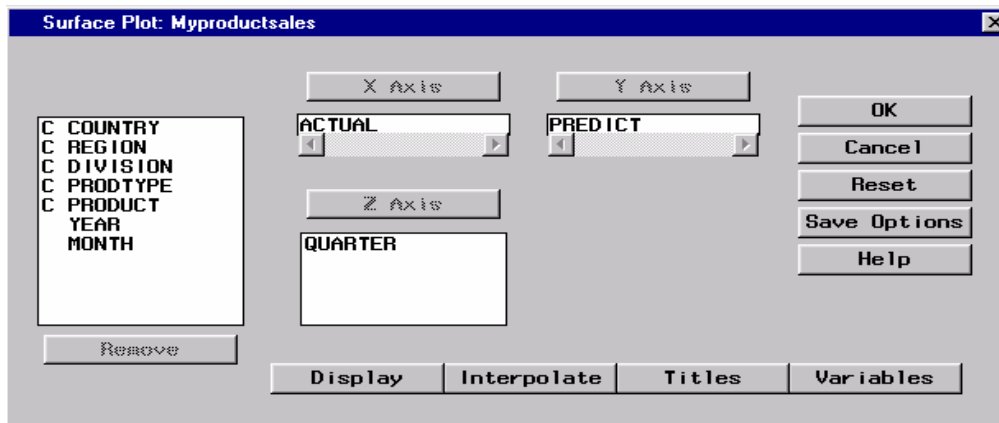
Surface Plot: Myproductsales

X Axis

Y Axis

ACTUAL

PREDICT

OK

Cancel

Reset

Save Options

Help

C COUNTRY
C REGION
C DIVISION
C PRODTYPE
C PRODUCT
YEAR
MONTH

Z Axis

QUARTER

Remove

Display

Interpolate

Titles

Variables